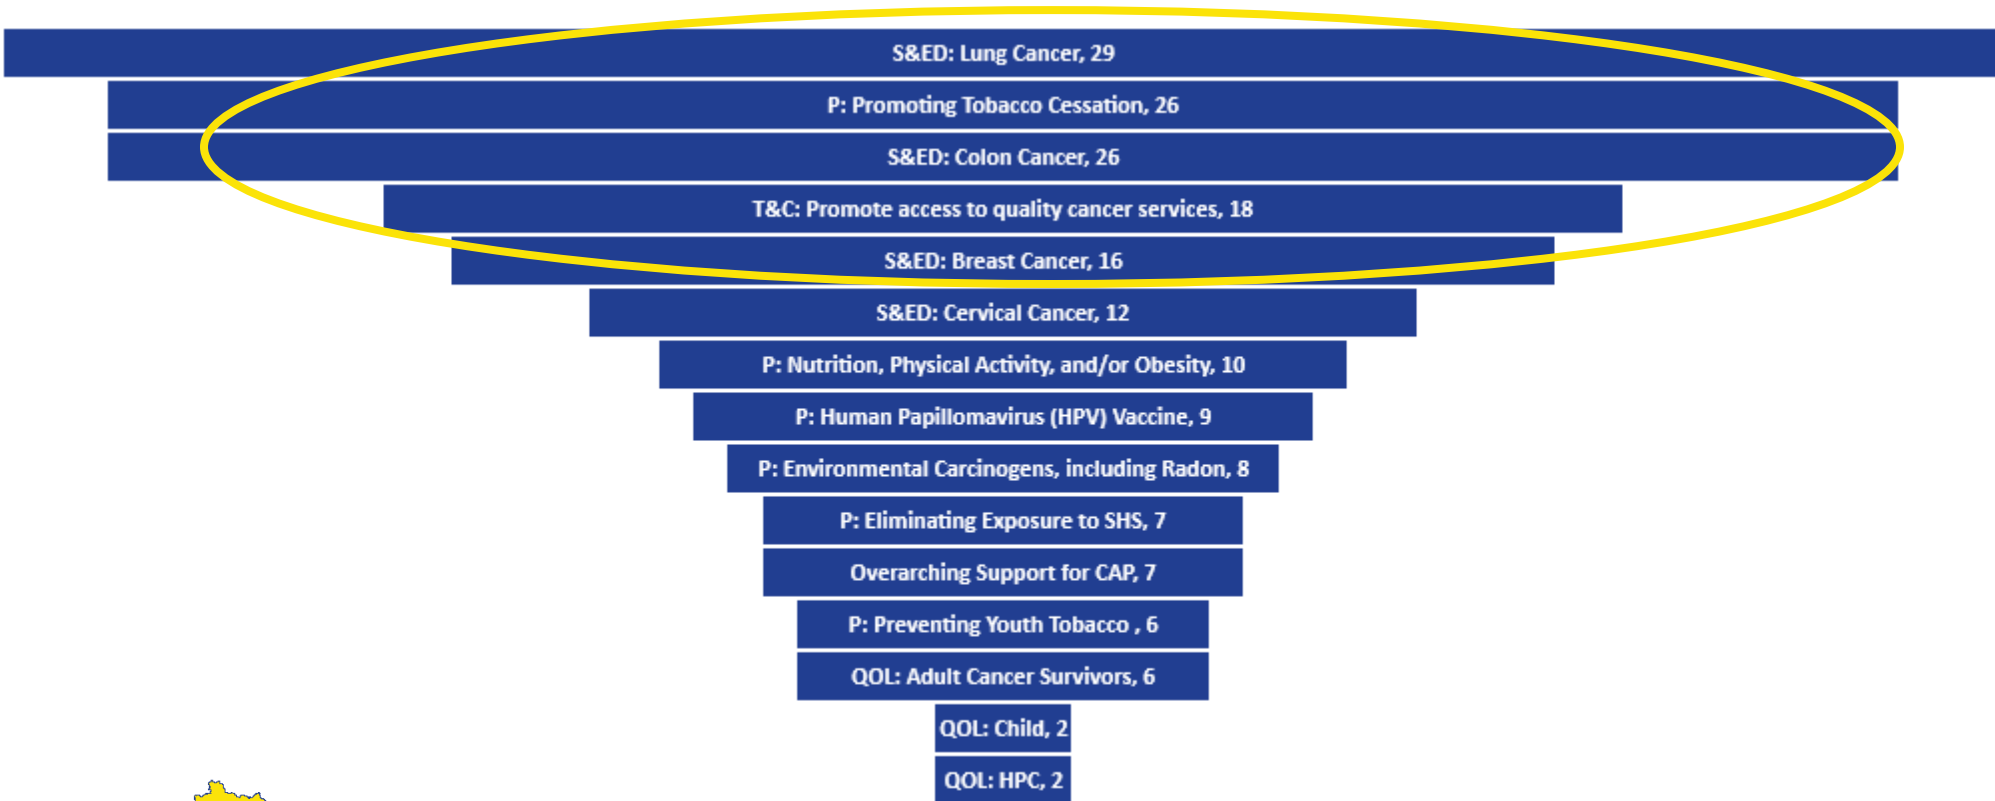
S&ED: Lung Cancer, 29
P: Promoting Tobacco Cessation, 26
S&ED: Colon Cancer, 26
T&C: Promote access to quality cancer services, 18
S&ED: Breast Cancer, 16
S&ED: Cervical Cancer, 12
P: Nutrition, Physical Activity, and/or Obesity, 10
P: Human Papillomavirus (HPV) Vaccine, 9
P: Environmental Carcinogens, including Radon, 8
P: Eliminating Exposure to SHS, 7
Overarching Support for CAP, 7
P: Preventing Youth Tobacco , 6
QOL: Adult Cancer Survivors, 6
QOL: Child, 2
QOL: HPC, 2